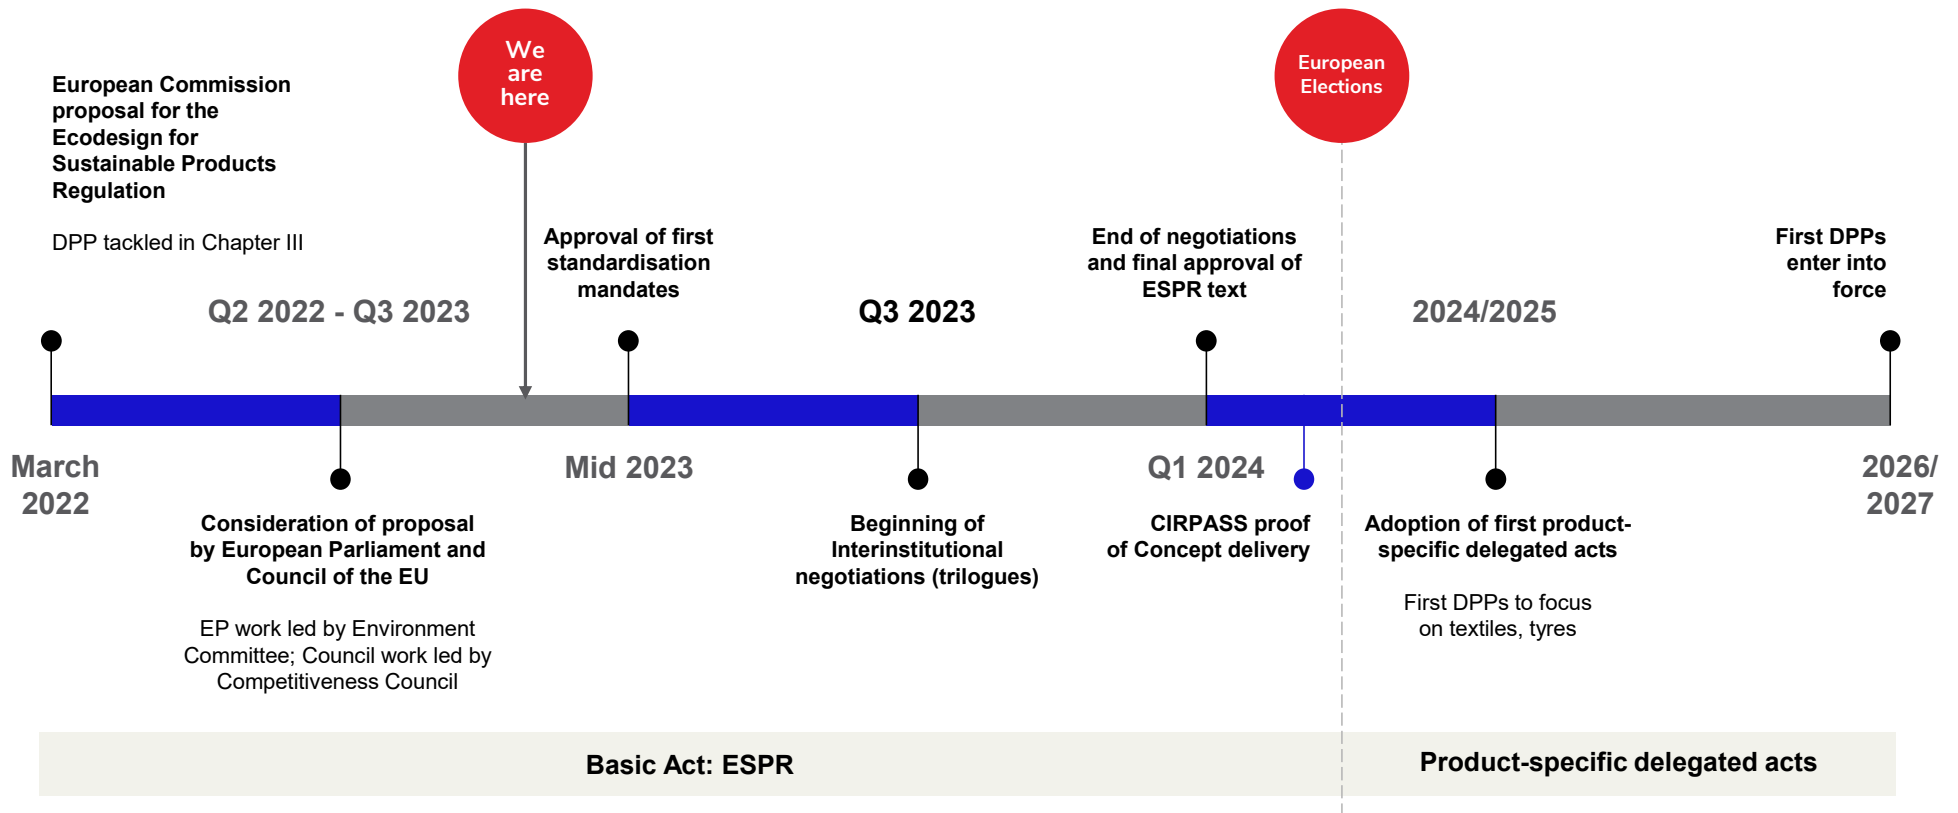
We are here

European Elections

European Commission proposal for the Ecodesign for Sustainable Products Regulation

DPP tackled in Chapter III

Approval of first standardisation mandates

End of negotiations and final approval of ESPR text

First DPPs enter into force

Q2 2022 - Q3 2023

Q3 2023

2024/2025

March 2022

Mid 2023

Q1 2024

2026/ 2027

Consideration of proposal by European Parliament and Council of the EU

EP work led by Environment Committee; Council work led by Competitiveness Council

Beginning of Interinstitutional negotiations (trilogues)

CIRPASS proof of Concept delivery

Adoption of first product-specific delegated acts

First DPPs to focus on textiles, tyres

Basic Act: ESPR

Product-specific delegated acts